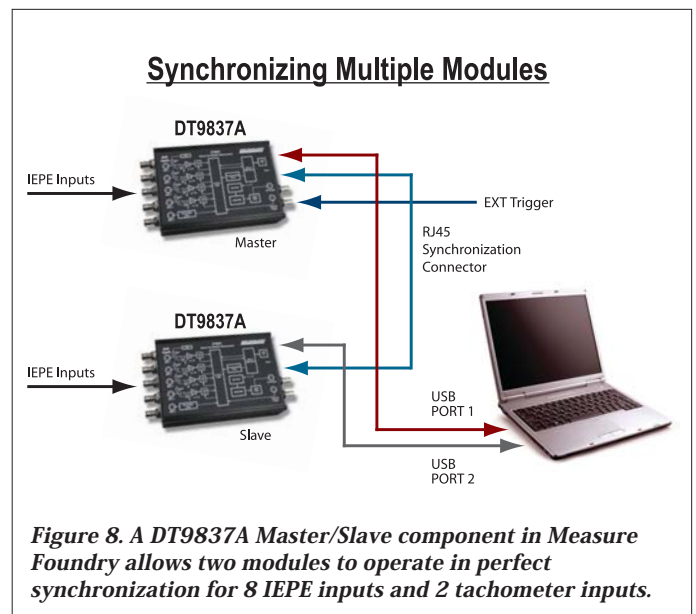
Synchronizing Multiple Modules

DT9837A

IEPE Inputs

EXT Trigger

Master

RJ45 Synchronization Connector

DT9837A

IEPE Inputs

Slave

USB PORT 1

USB PORT 2

Figure 8. A DT9837A Master/Slave component in Measure Foundry allows two modules to operate in perfect synchronization for 8 IEPE inputs and 2 tachometer inputs.